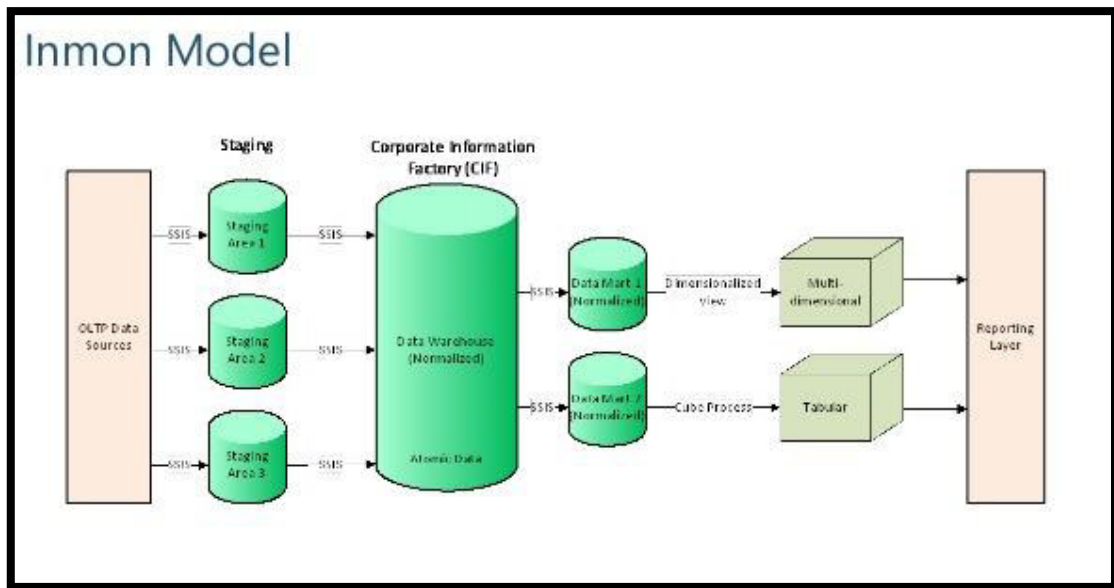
Inmon Model

Staging

Corporate Information Factory (CIF)

OLTP Data Sources

SSIS

Staging Area 1

SSIS

SSIS

Staging Area 2

SSIS

SSIS

Staging Area 3

SSIS

Data Warehouse (Normalized)

Atomic Data

SSIS

Data Mart 1 (Normalized)

Dimensionalized view

Multi-dimensional

SSIS

Data Mart 2 (Normalized)

Cube Process

Tabular

Reporting Layer